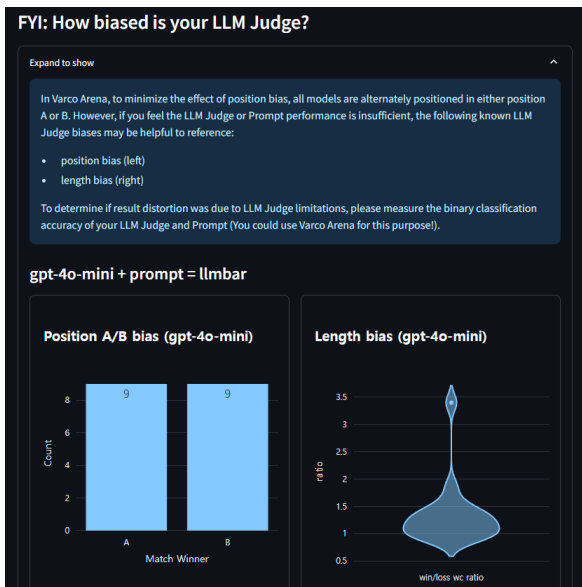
FYI: How biased is your LLM Judge?

Expand to show

In Varco Arena, to minimize the effect of position bias, all models are alternately positioned in either position A or B. However, if you feel the LLM Judge or Prompt performance is insufficient, the following known LLM Judge biases may be helpful to reference:

- position bias (left)
- length bias (right)

To determine if result distortion was due to LLM Judge limitations, please measure the binary classification accuracy of your LLM Judge and Prompt (You could use Varco Arena for this purpose!).

gpt-4o-mini + prompt = llmbar

Position A/B bias (gpt-4o-mini)

9 9

0 2 4 6 8

Count

A B

Match Winner

Length bias (gpt-4o-mini)

0.5 1 1.5 2 2.5 3 3.5

ratio

win/loss wc ratio